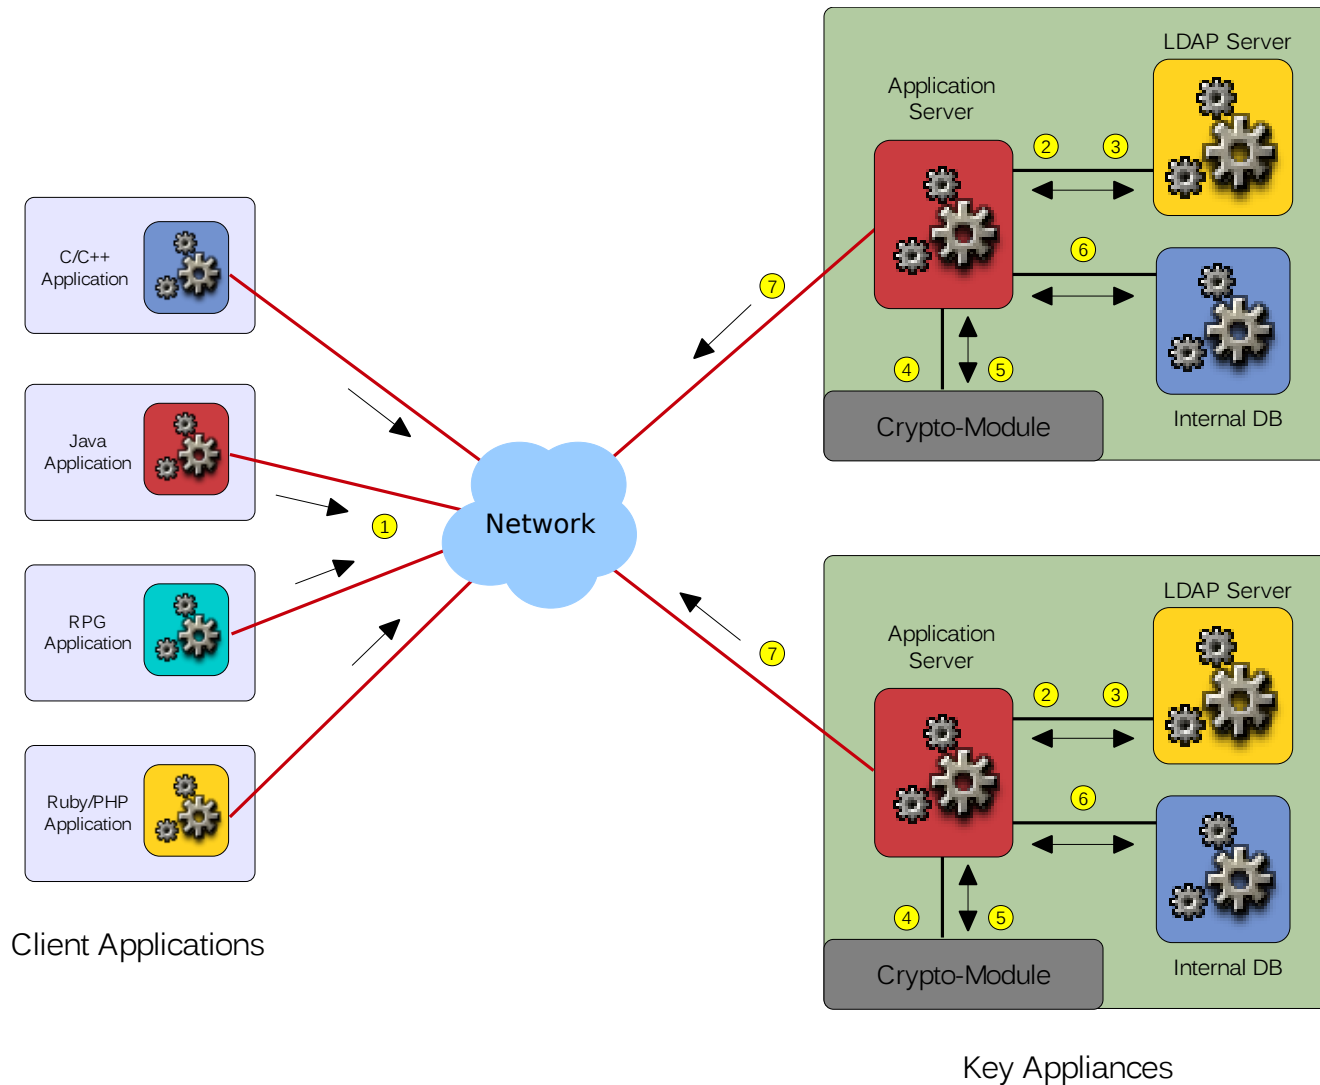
C/C++ Application

Java Application

RPG Application

Ruby/PHP Application

Client Applications

1

Network

7

7

Application Server

LDAP Server

2

3

6

4

5

Crypto-Module

Internal DB

Application Server

LDAP Server

2

3

6

4

5

Crypto-Module

Internal DB

Key Appliances